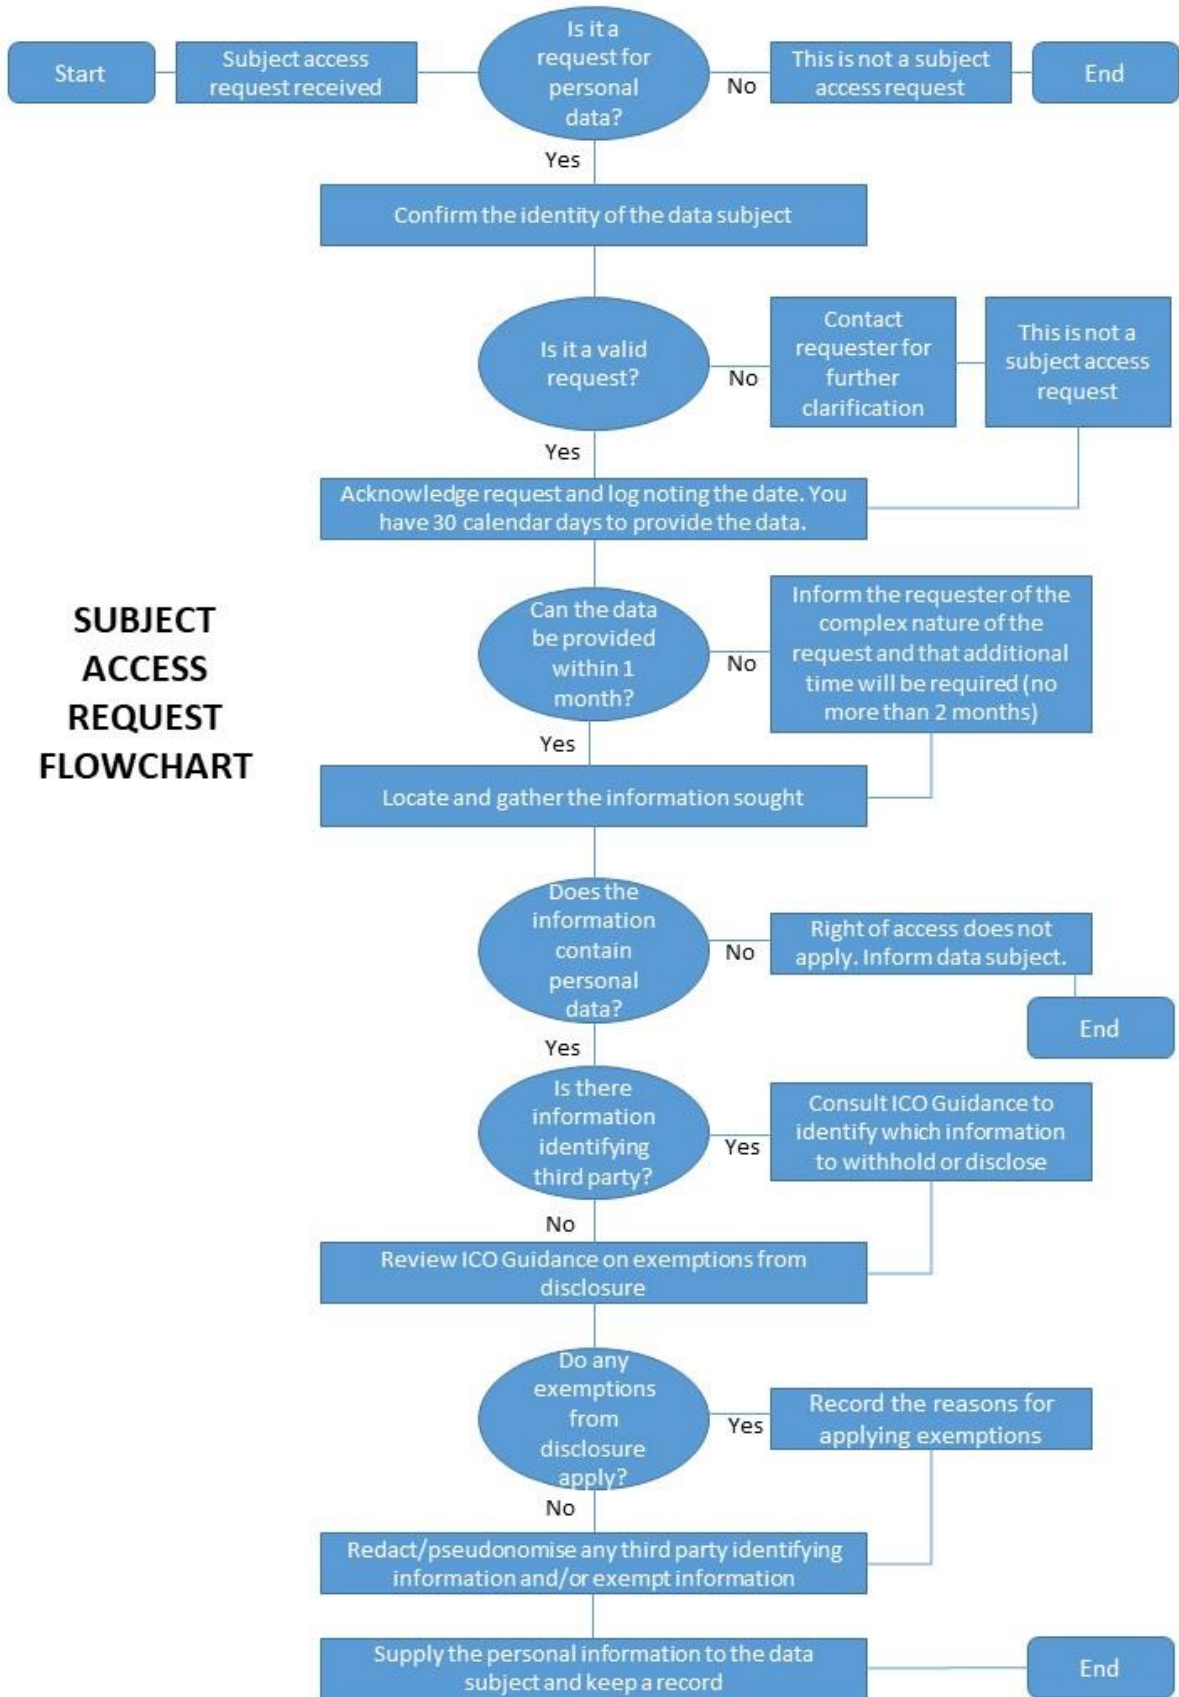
Start

Subject access request received

Is it a request for personal data?

No

This is not a subject access request

End

Yes

Confirm the identity of the data subject

Is it a valid request?

No

Contact requester for further clarification

This is not a subject access request

Yes

Acknowledge request and log noting the date. You have 30 calendar days to provide the data.

SUBJECT ACCESS REQUEST FLOWCHART

Can the data be provided within 1 month?

No

Inform the requester of the complex nature of the request and that additional time will be required (no more than 2 months)

Yes

Locate and gather the information sought

Does the information contain personal data?

No

Right of access does not apply. Inform data subject.

End

Yes

Is there information identifying third party?

Yes

Consult ICO Guidance to identify which information to withhold or disclose

No

Review ICO Guidance on exemptions from disclosure

Do any exemptions from disclosure apply?

Yes

Record the reasons for applying exemptions

No

Redact/pseudonomise any third party identifying information and/or exempt information

Supply the personal information to the data subject and keep a record

End